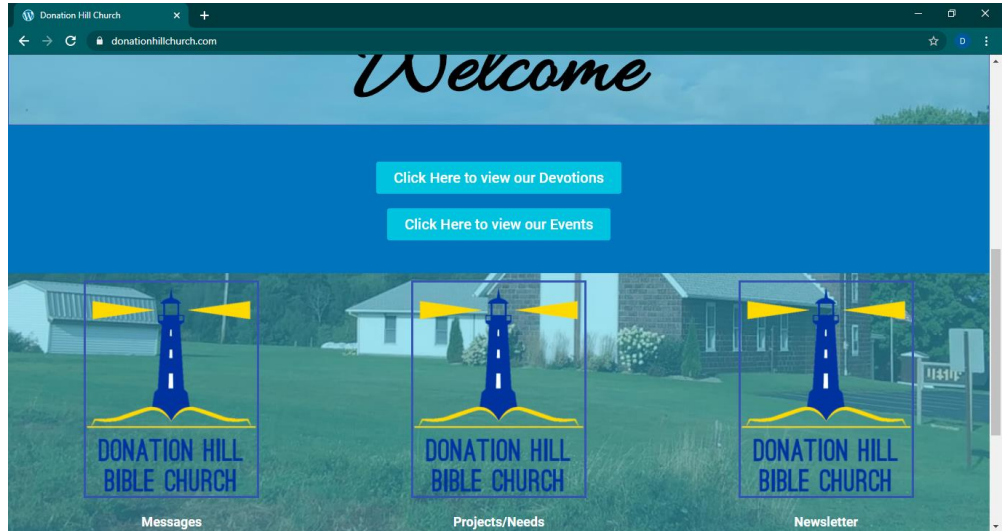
Donation Hill Church

donationhillchurch.com

D

Welcome

Click Here to view our Devotions

Click Here to view our Events

DONATION HILL BIBLE CHURCH

DONATION HILL BIBLE CHURCH

DONATION HILL BIBLE CHURCH

Messages

Projects/Needs

Newsletter